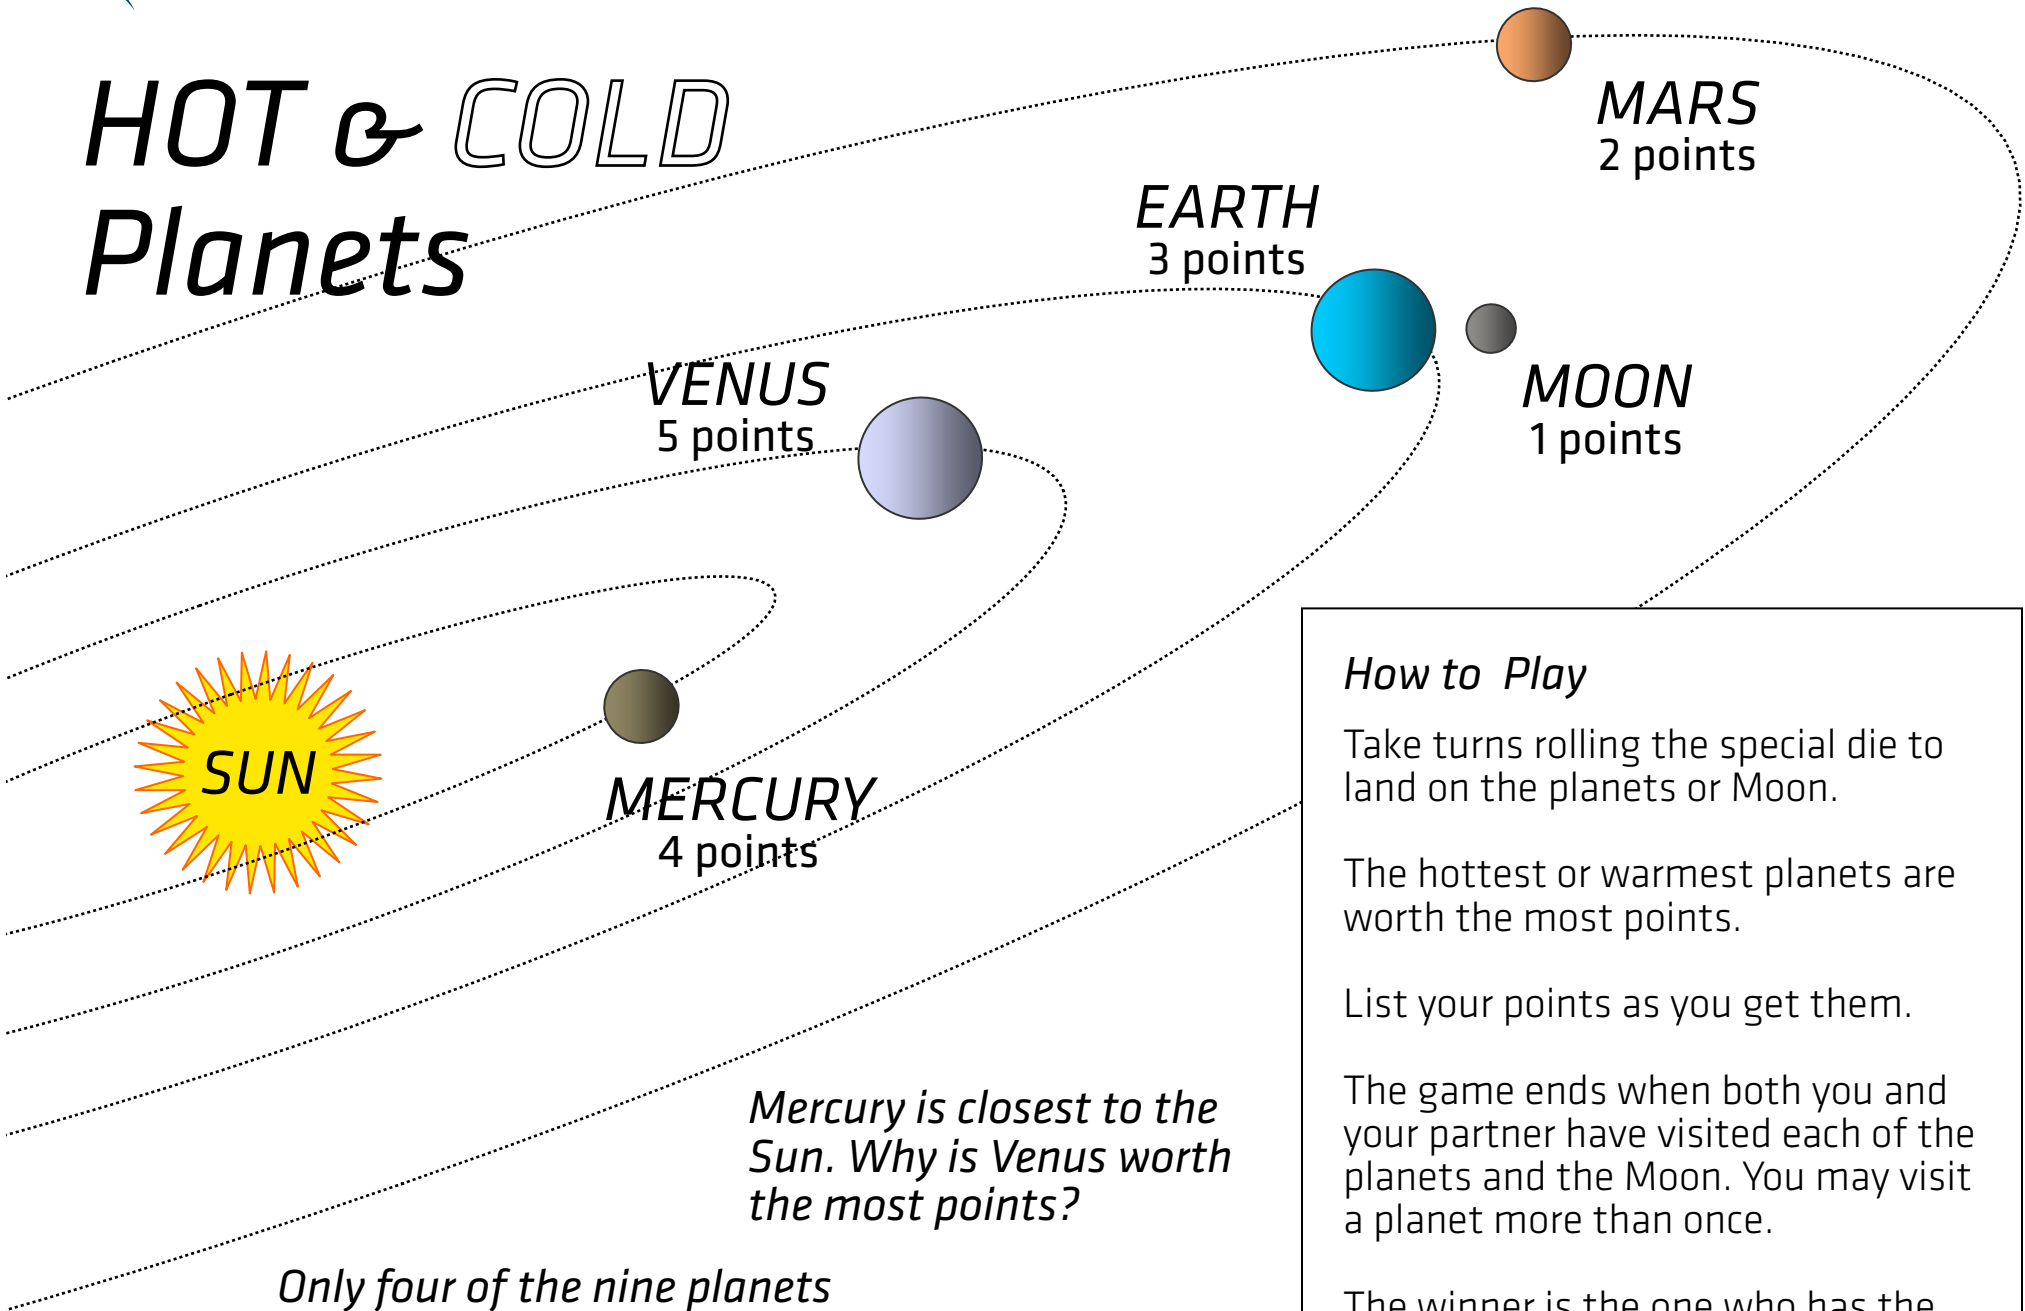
HOT & COLD Planets

MARS
2 points

EARTH
3 points

MOON
1 points

VENUS
5 points

SUN

MERCURY
4 points

How to Play

Take turns rolling the special die to land on the planets or Moon.

The hottest or warmest planets are worth the most points.

List your points as you get them.

The game ends when both you and your partner have visited each of the planets and the Moon. You may visit a planet more than once.

The winner is the one who has the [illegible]

Mercury is closest to the Sun. Why is Venus worth the most points?

Only four of the nine planets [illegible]